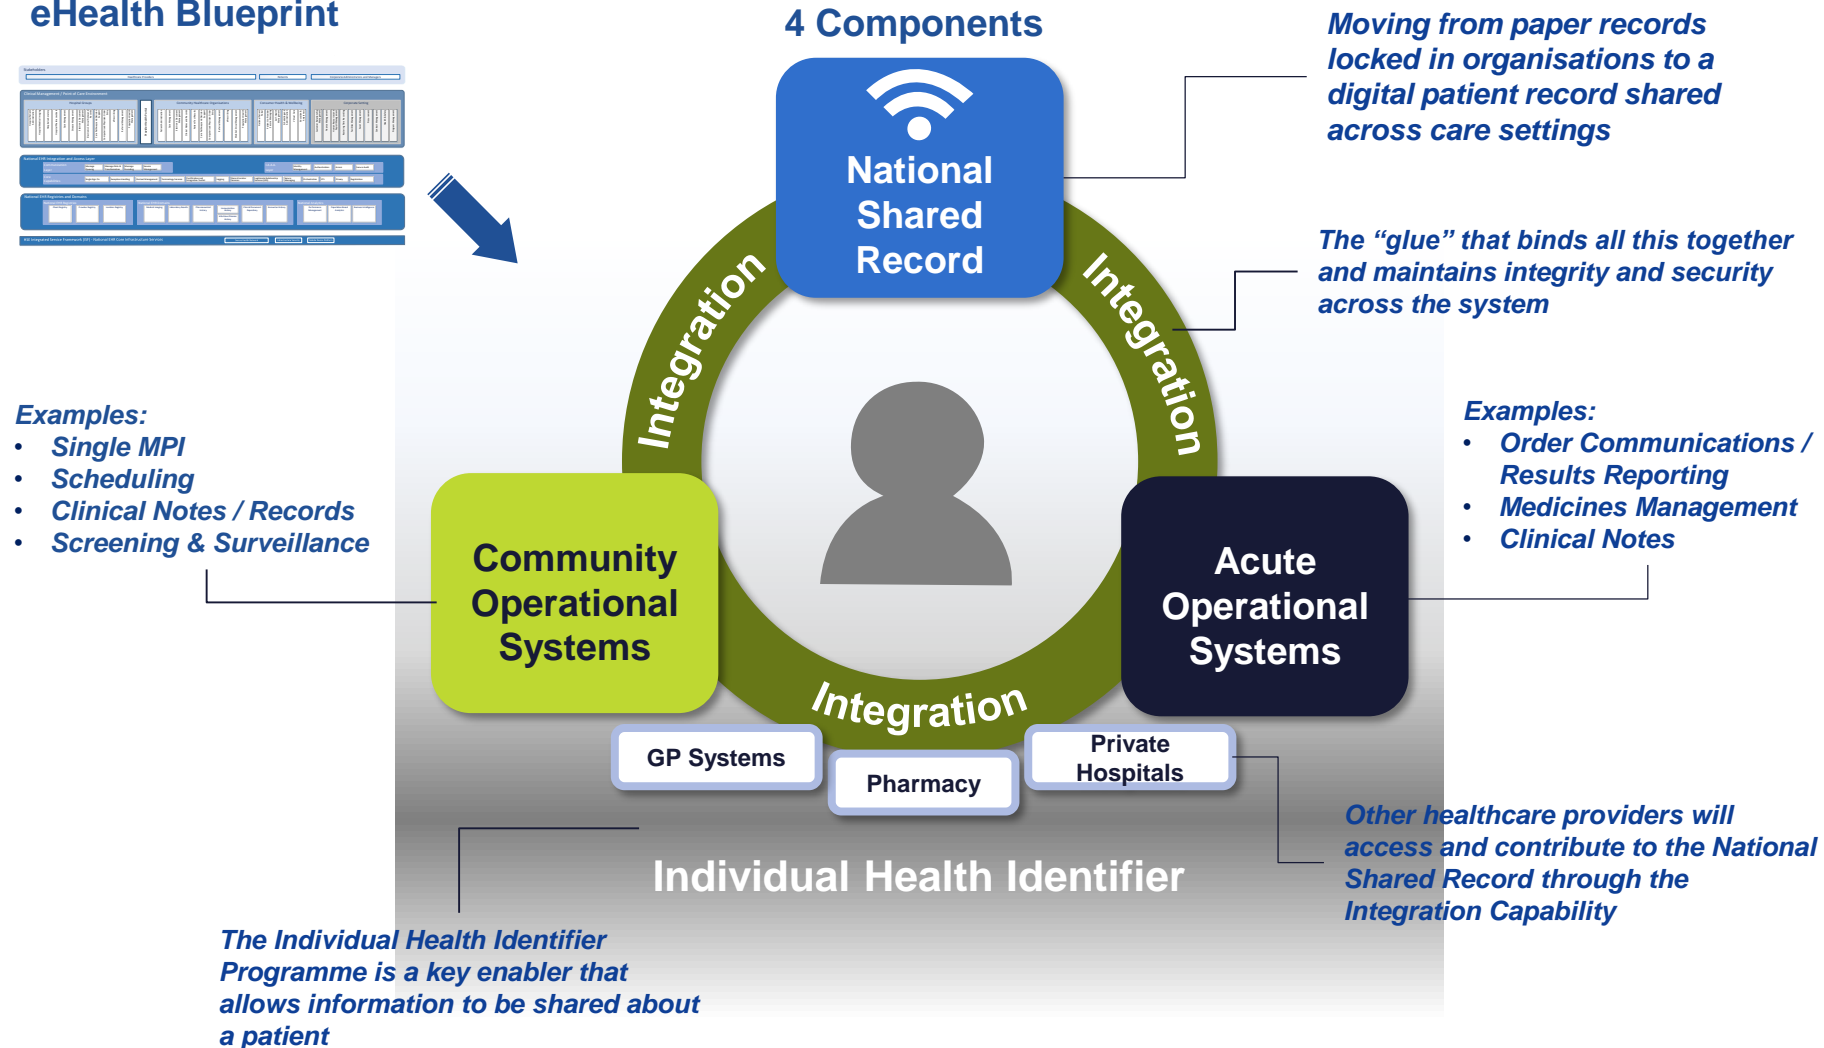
eHealth Blueprint

4 Components

Moving from paper records locked in organisations to a digital patient record shared across care settings

National Shared Record

Integration

Integration

The “glue” that binds all this together and maintains integrity and security across the system

Examples:
• Single MPI
• Scheduling
• Clinical Notes / Records
• Screening & Surveillance

Examples:
• Order Communications / Results Reporting
• Medicines Management
• Clinical Notes

Community Operational Systems

Acute Operational Systems

Integration

GP Systems

Pharmacy

Private Hospitals

Other healthcare providers will access and contribute to the National Shared Record through the Integration Capability

Individual Health Identifier

The Individual Health Identifier Programme is a key enabler that allows information to be shared about a patient